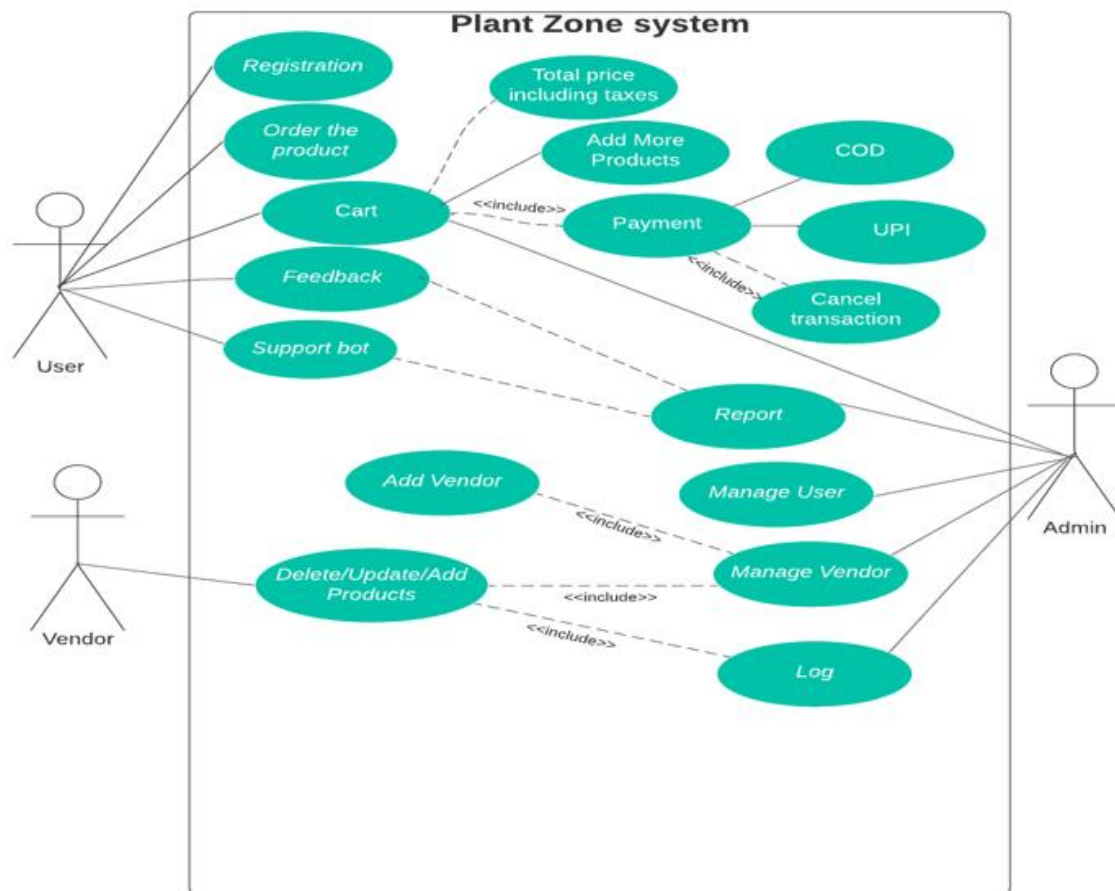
Plant Zone system

Registration

Order the product

Total price including taxes

Add More Products

COD

Cart

<<include>>

Payment

UPI

Feedback

<<include>>

Cancel transaction

Support bot

User

Report

Add Vendor

Manage User

<<include>>

Admin

Delete/Update/Add Products

<<include>>

Manage Vendor

Vendor

<<include>>

Log